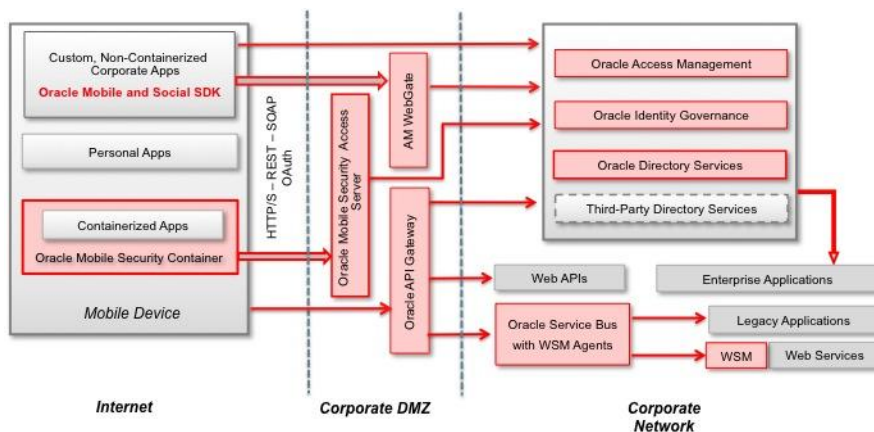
Custom, Non-Containerized Corporate Apps
Oracle Mobile and Social SDK

Personal Apps

Containerized Apps
Oracle Mobile Security Container

Mobile Device

HTTP/S – REST – SOAP OAuth

AM WebGate

Oracle Mobile Security Access Server

Oracle API Gateway

Oracle Access Management
Oracle Identity Governance
Oracle Directory Services
Third-Party Directory Services

Web APIs

Enterprise Applications

Oracle Service Bus with WSM Agents

Legacy Applications

WSM

Web Services

Internet

Corporate DMZ

Corporate Network